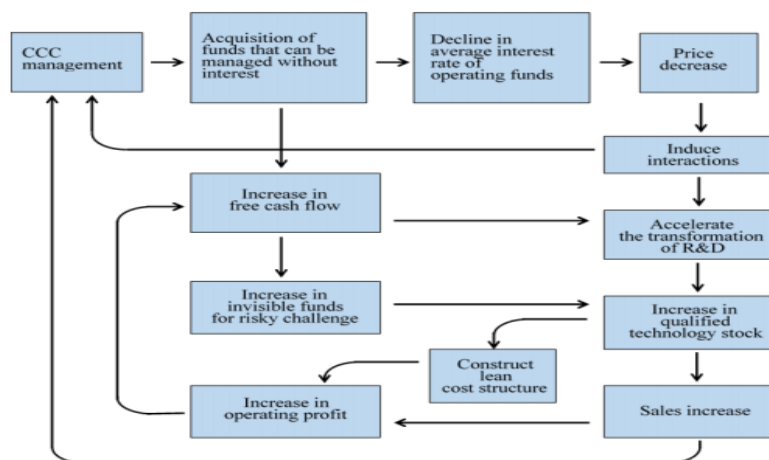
CCC management

Acquisition of funds that can be managed without interest

Decline in average interest rate of operating funds

Price decrease

Induce interactions

Increase in free cash flow

Accelerate the transformation of R&D

Increase in invisible funds for risky challenge

Increase in qualified technology stock

Construct lean cost structure

Increase in operating profit

Sales increase